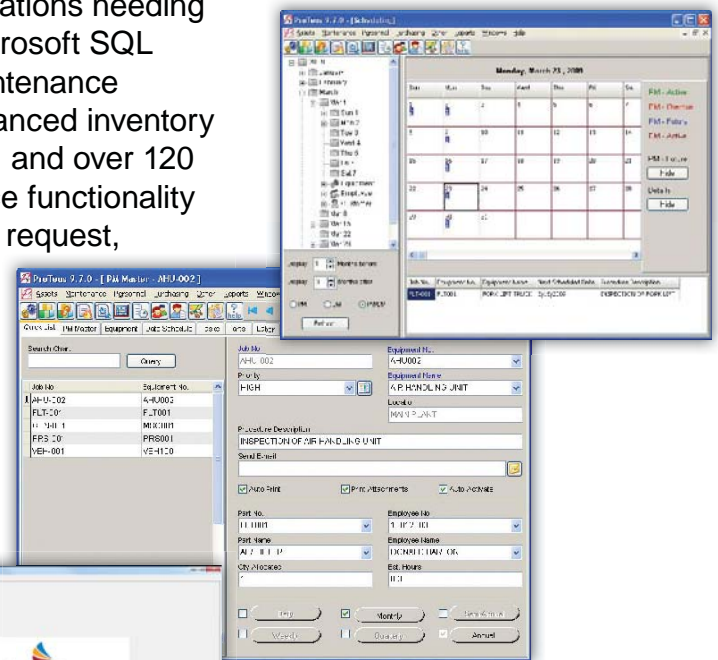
ations needing
rosoft SQL
ntenance
anced inventory
and over 120
e functionality
request,

ProTeus 9.7.0 - [Scheduling]
Assets Maintenance Personnel Purchasing Other Reports Wizards Help

Monday, March 23, 2009

| Sun | Mon | Tue | Wed | Thu | Fri | Sat |
|---|---|---|---|---|---|---|
| 1 | 2 | 3 | 4 | 5 | 6 | 7 |
| 8 | 9 | 10 | 11 | 12 | 13 | 14 |
| 15 | 16 | 17 | 18 | 19 | 20 | 21 |
| 22 | 23 | 24 | 25 | 26 | 27 | 28 |
| 29 | 30 | 31 | | | | |

PM - Active
PM - Overdue
PM - Future
PM - Active
PM - Future
Hide
Details
Hide

Months before
Months after
PM
All
PMWO
Refresh

| Job No. | Equipment No. | Equipment Name | Next Scheduled Date | Procedure Description |
|---|---|---|---|---|
| FLT-001 | FLT001 | FORK LIFT TRUCK | 3/23/2009 | INSPECTION OF FORK LIFT |

ProTeus 9.7.0 - [ PM Master - AHU-002 ]
Assets Maintenance Personnel Purchasing Other Reports Window

Quick List | PM Master | Equipment | Job Schedule | Tasks | Parts | Labor

Search Char.
Query

| Job No | Equipment No. |
|---|---|
| AHU-002 | AHU002 |
| FLT-001 | FLT001 |
| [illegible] | M00001 |
| PRS-001 | PRS001 |
| VEH-001 | VEH100 |

Job No.
AHU-002
Priority
HIGH
Equipment No.
AHU002
Equipment Name
AIR HANDLING UNIT
Location
MAIN PLANT
Procedure Description
INSPECTION OF AIR HANDLING UNIT
Send E-mail
Auto Print
Print Attachments
Auto Activate
Part No.
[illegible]
Part Name
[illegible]
Qty Allocated
1
Employee No
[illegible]
Employee Name
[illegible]
Est. Hours
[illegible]

Daily
Monthly
Semi-Annual
Weekly
Quarterly
Annual